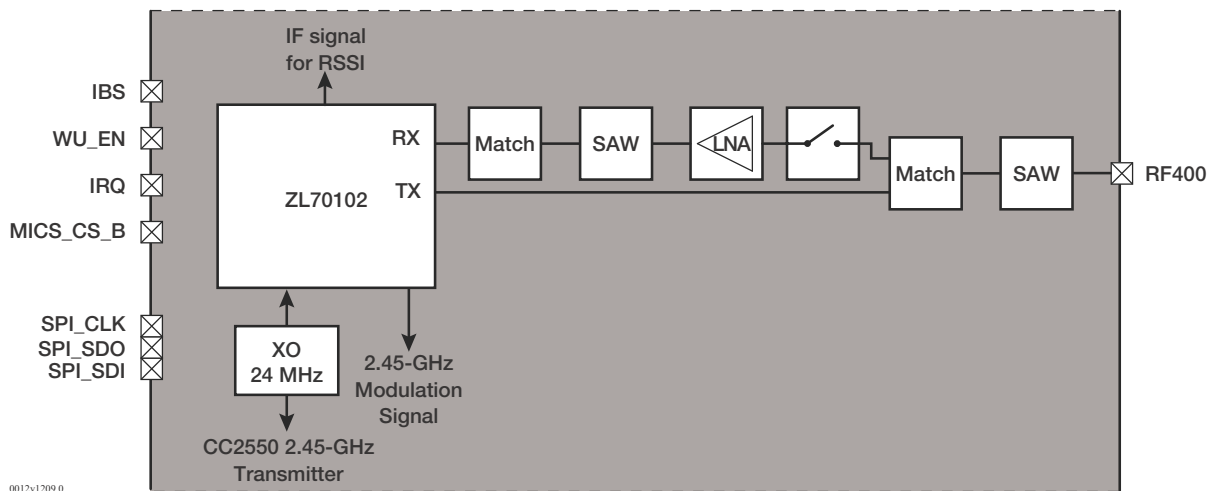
IF signal for RSSI

IBS

WU_EN

IRQ

MICS_CS_B

SPI_CLK

SPI_SDO

SPI_SDI

RX

ZL70102

TX

Match

SAW

LNA

Match

SAW

RF400

XO 24 MHz

2.45-GHz Modulation Signal

CC2550 2.45-GHz Transmitter

0012v1209.0